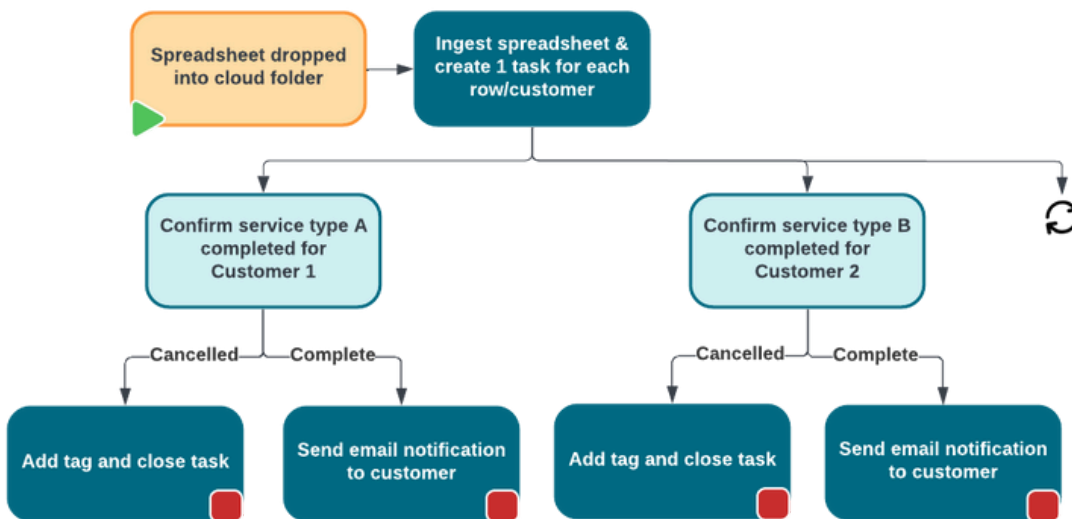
Spreadsheet dropped into cloud folder

Ingest spreadsheet & create 1 task for each row/customer

Confirm service type A completed for Customer 1

Confirm service type B completed for Customer 2

Cancelled

Complete

Cancelled

Complete

Add tag and close task

Send email notification to customer

Add tag and close task

Send email notification to customer